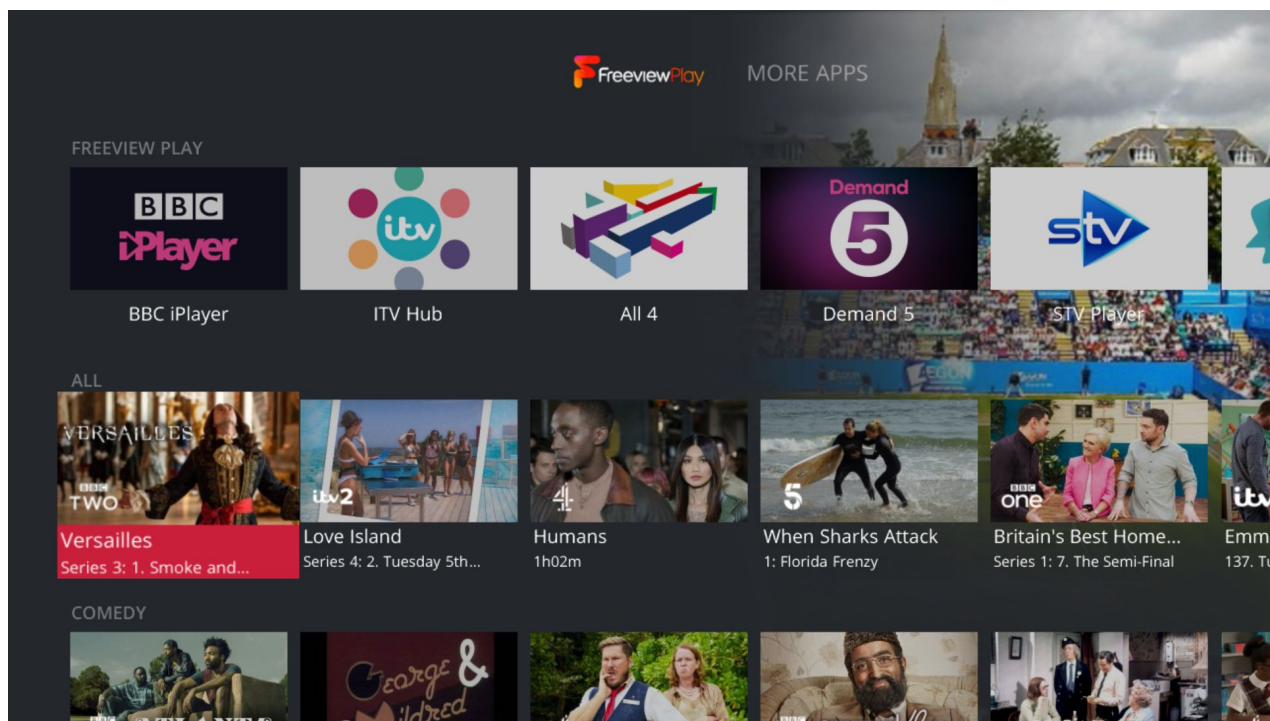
FreeviewPlay MORE APPS

FREEVIEW PLAY

BBC iPlayer

BBC iPlayer

itv

ITV Hub

All 4

Demand 5

Demand 5

STV

STV Player

ALL

VERSAILLES BBC TWO

Versailles
Series 3: 1. Smoke and...

itv2

Love Island
Series 4: 2. Tuesday 5th...

4

Humans
1h02m

5

When Sharks Attack
1: Florida Frenzy

BBC one

Britain's Best Home...
Series 1: 7. The Semi-Final

itv

Emm
137. T

COMEDY

George & Mildred